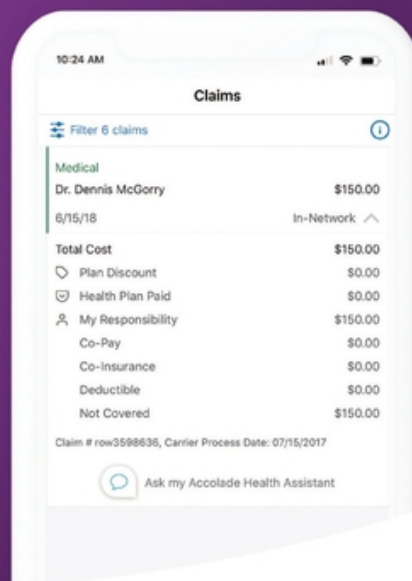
10:24 AM

Claims

Filter 6 claims

Medical
Dr. Dennis McGorry $150.00
6/15/18 In-Network

| | |
|---|---|
| Total Cost | $150.00 |
| Plan Discount | $0.00 |
| Health Plan Paid | $0.00 |
| My Responsibility | $150.00 |
| Co-Pay | $0.00 |
| Co-Insurance | $0.00 |
| Deductible | $0.00 |
| Not Covered | $150.00 |

Claim # row3598636, Carrier Process Date: 07/15/2017

Ask my Accolade Health Assistant